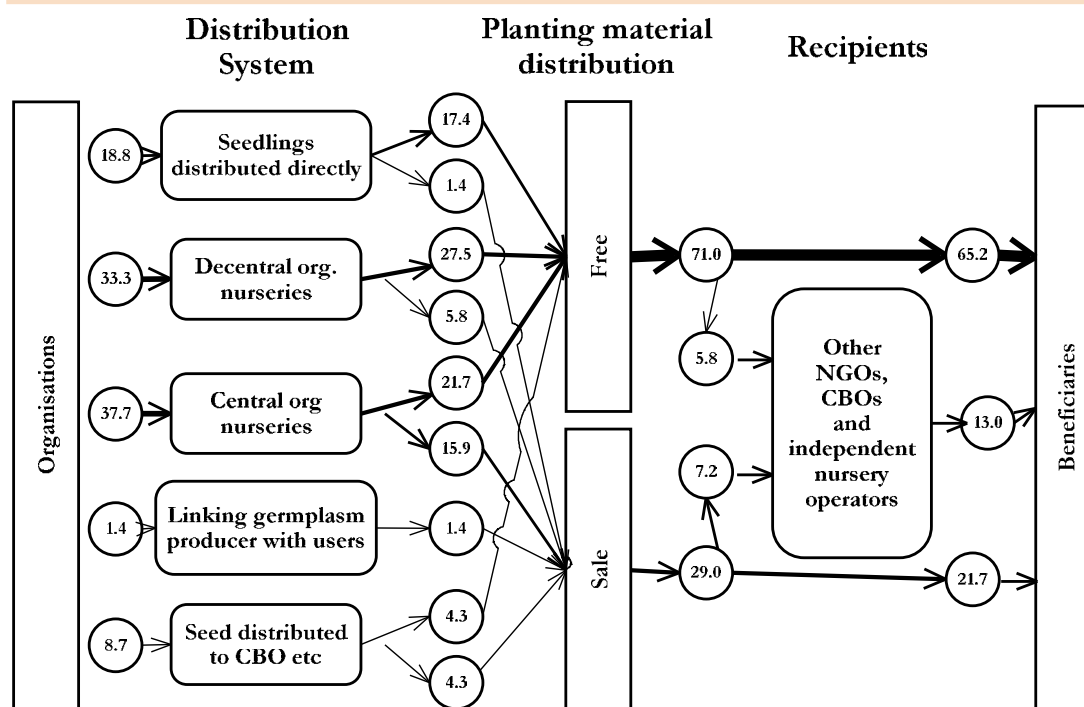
Distribution System

Planting material distribution

Recipients

Organisations

18.8

Seedlings distributed directly

17.4

1.4

33.3

Decentral org. nurseries

27.5

5.8

37.7

Central org nurseries

21.7

15.9

1.4

Linking germplasm producer with users

1.4

8.7

Seed distributed to CBO etc

4.3

4.3

Free

Sale

71.0

5.8

7.2

29.0

Other NGOs, CBOs and independent nursery operators

65.2

13.0

21.7

Beneficiaries